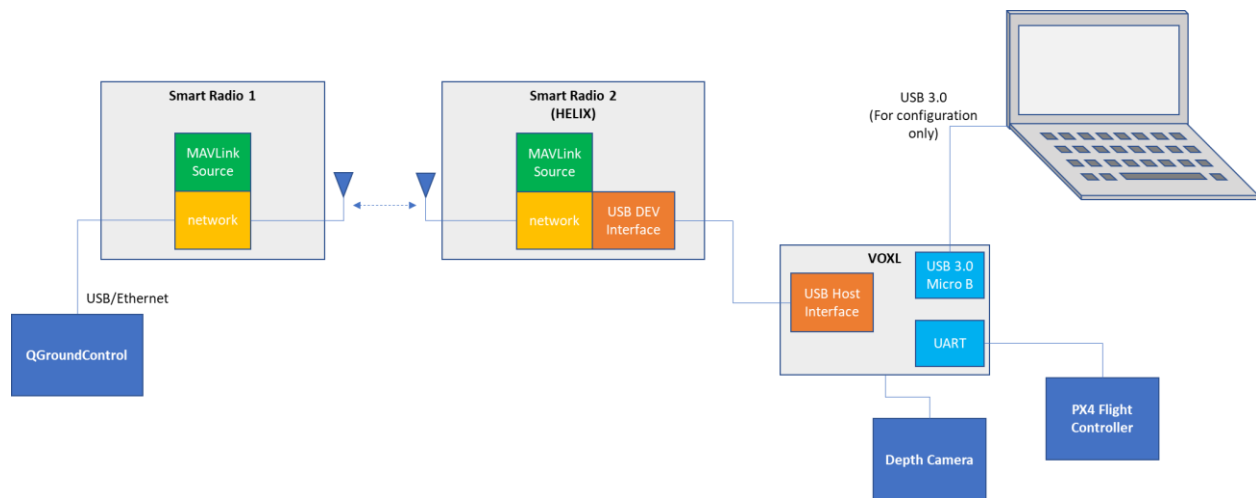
Smart Radio 1

MAVLink Source

network

USB/Ethernet

QGroundControl

Smart Radio 2 (HELIX)

MAVLink Source

network

USB DEV Interface

USB 3.0 (For configuration only)

VOXL

USB 3.0 Micro B

USB Host Interface

UART

PX4 Flight Controller

Depth Camera